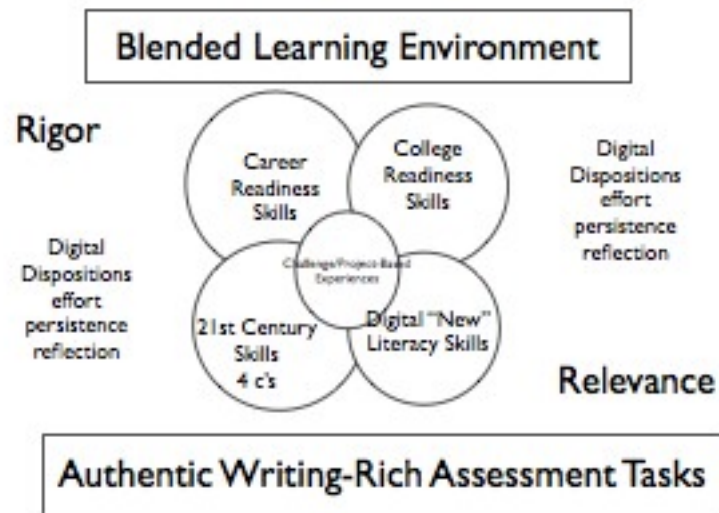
Blended Learning Environment

Rigor

Career Readiness Skills

College Readiness Skills

Digital Dispositions effort persistence reflection

Digital Dispositions effort persistence reflection

Challenge/Project-Based Experiences

21st Century Skills 4 c's

Digital "New" Literacy Skills

Relevance

Authentic Writing-Rich Assessment Tasks